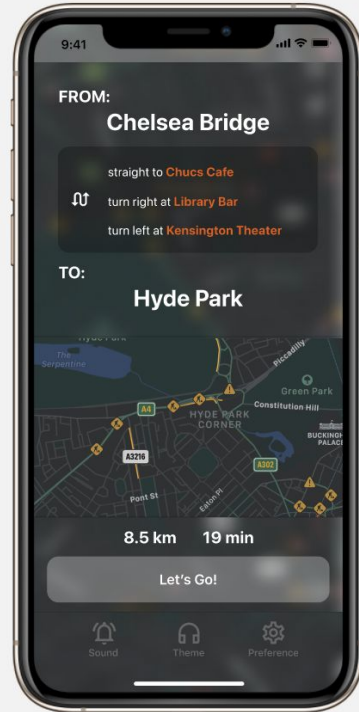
9:41

FROM:
Chelsea Bridge

straight to Chucs Cafe
turn right at Library Bar
turn left at Kensington Theater

TO:
Hyde Park

Hyde Park
The Serpentine
Piccadilly
Green Park
Constitution Hill
A4
HYDE PARK CORNER
BUCKINGHAM PALACE
A3216
A302
Pont St
Eaton Pl

8.5 km 19 min

Let's Go!

Sound Theme Preference